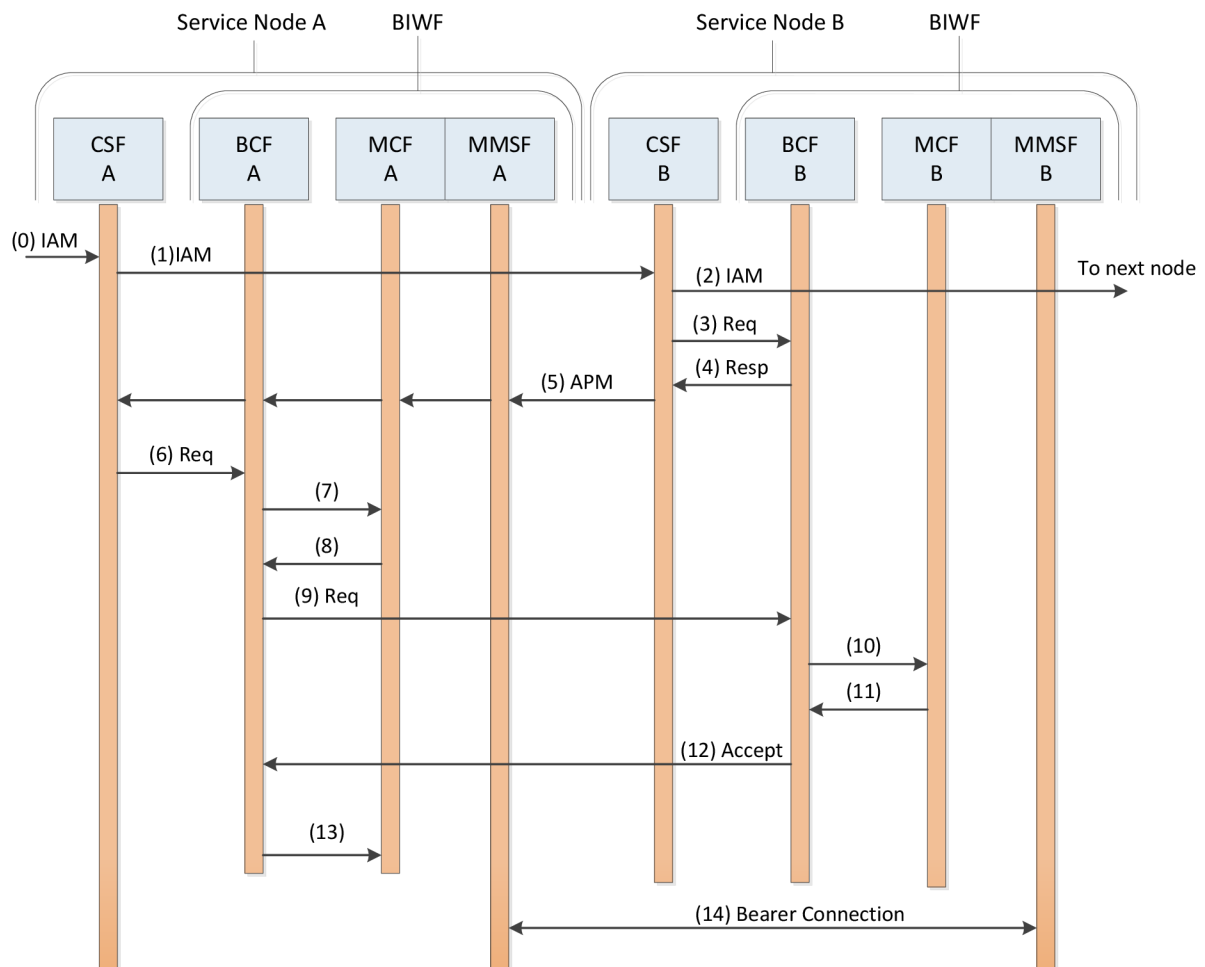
Service Node A

BIWF

Service Node B

BIWF

CSF A

BCF A

MCF A

MMSF A

CSF B

BCF B

MCF B

MMSF B

(0) IAM

(1)IAM

(2) IAM

To next node

(3) Req

(4) Resp

(5) APM

(6) Req

(7)

(8)

(9) Req

(10)

(11)

(12) Accept

(13)

(14) Bearer Connection